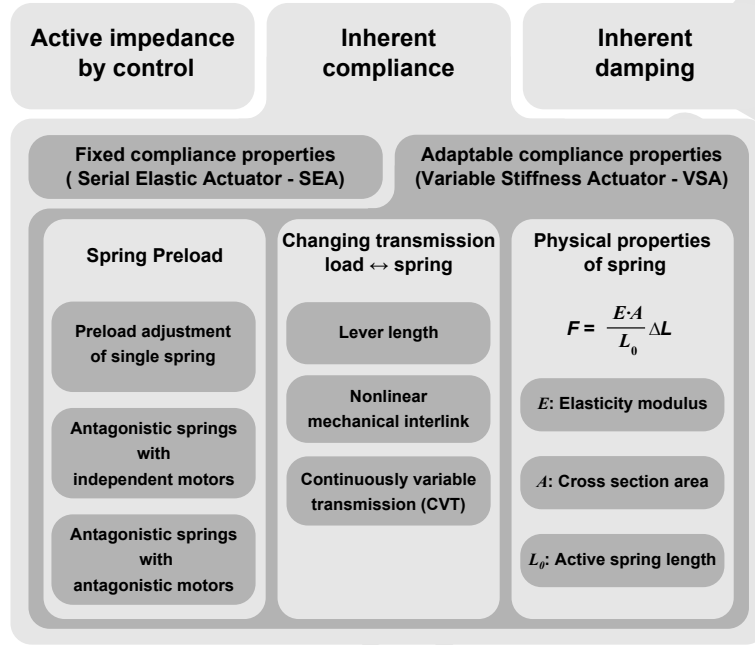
Active impedance by control

Inherent compliance

Inherent damping

Fixed compliance properties ( Serial Elastic Actuator - SEA)

Adaptable compliance properties (Variable Stiffness Actuator - VSA)

Spring Preload

Preload adjustment of single spring

Antagonistic springs with independent motors

Antagonistic springs with antagonistic motors

Changing transmission load $\leftrightarrow$ spring

Lever length

Nonlinear mechanical interlink

Continuously variable transmission (CVT)

Physical properties of spring

$F = \frac{E \cdot A}{L_0} \Delta L$

$E$: Elasticity modulus

$A$: Cross section area

$L_0$: Active spring length